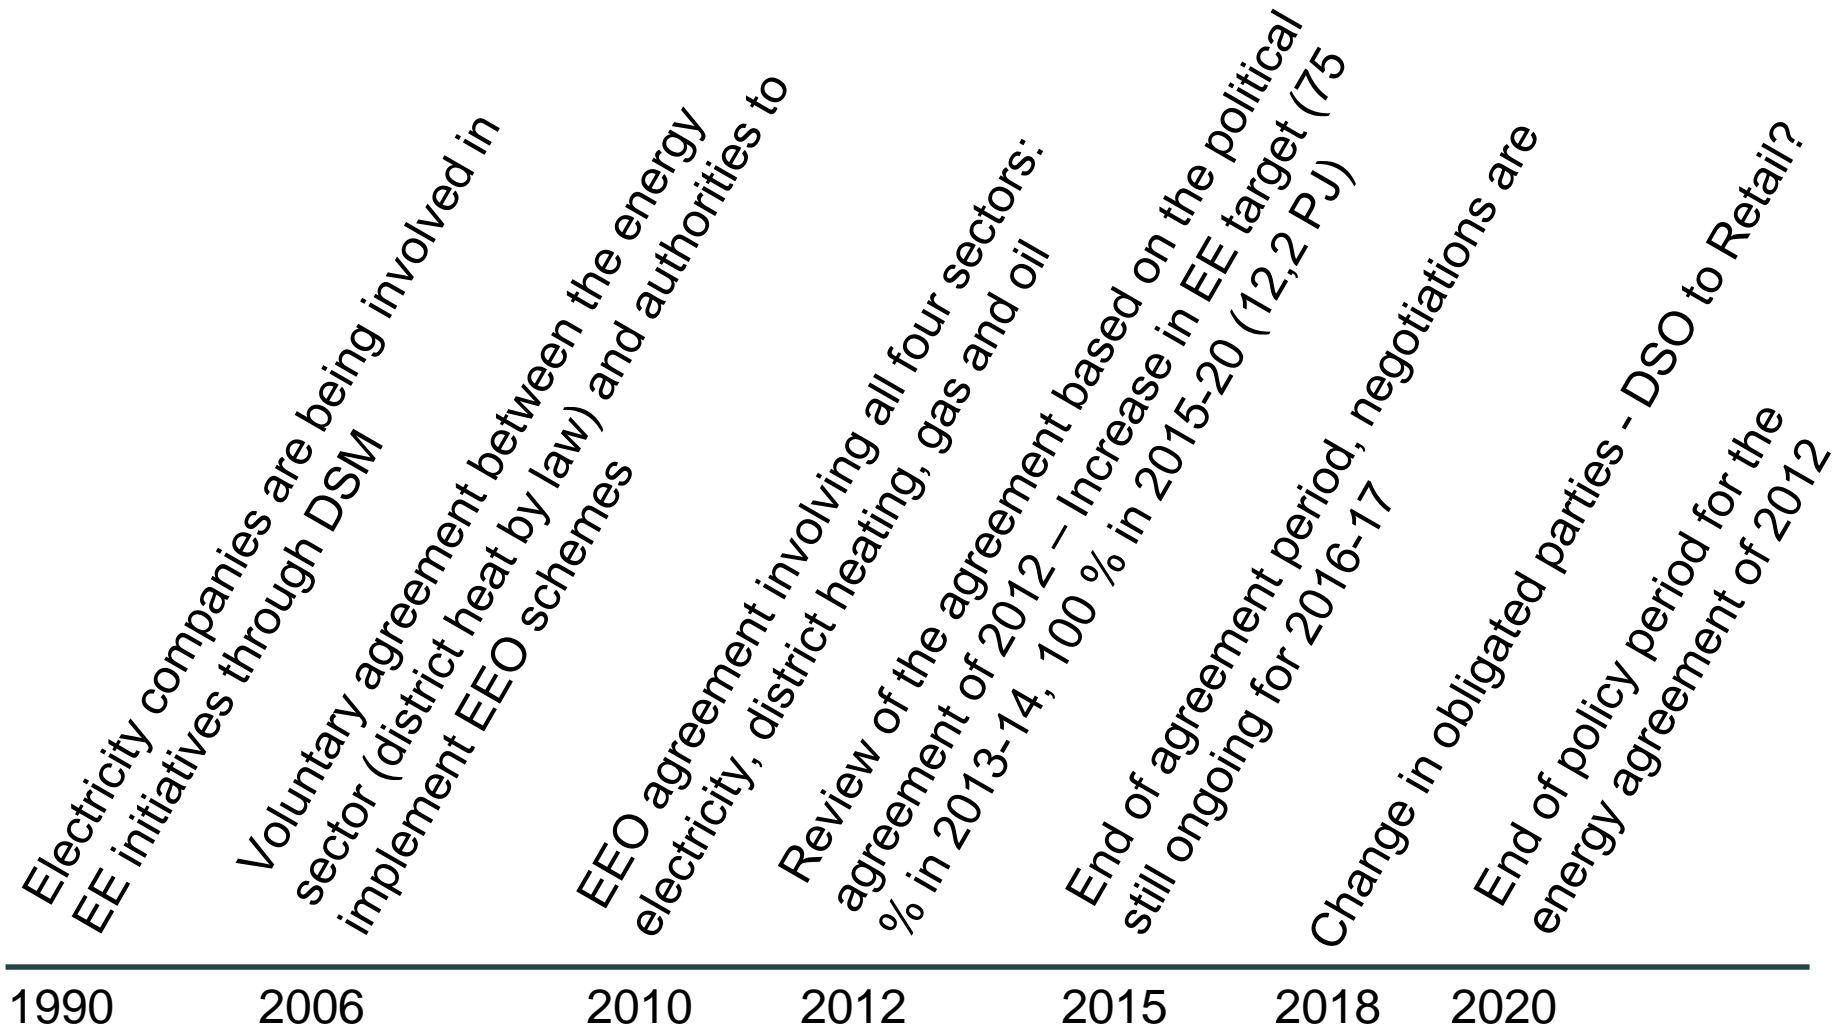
Electricity companies are being involved in EE initiatives through DSM

Voluntary agreement between the energy sector (district heat by law) and authorities to implement EEO schemes

EEO agreement involving all four sectors: electricity, district heating, gas and oil

Review of the agreement based on the political agreement of 2012 – Increase in EE target (75 % in 2013-14, 100 % in 2015-20 (12,2 PJ)

End of agreement period, negotiations are still ongoing for 2016-17

Change in obligated parties - DSO to Retail?

End of policy period for the energy agreement of 2012

1990 2006 2010 2012 2015 2018 2020